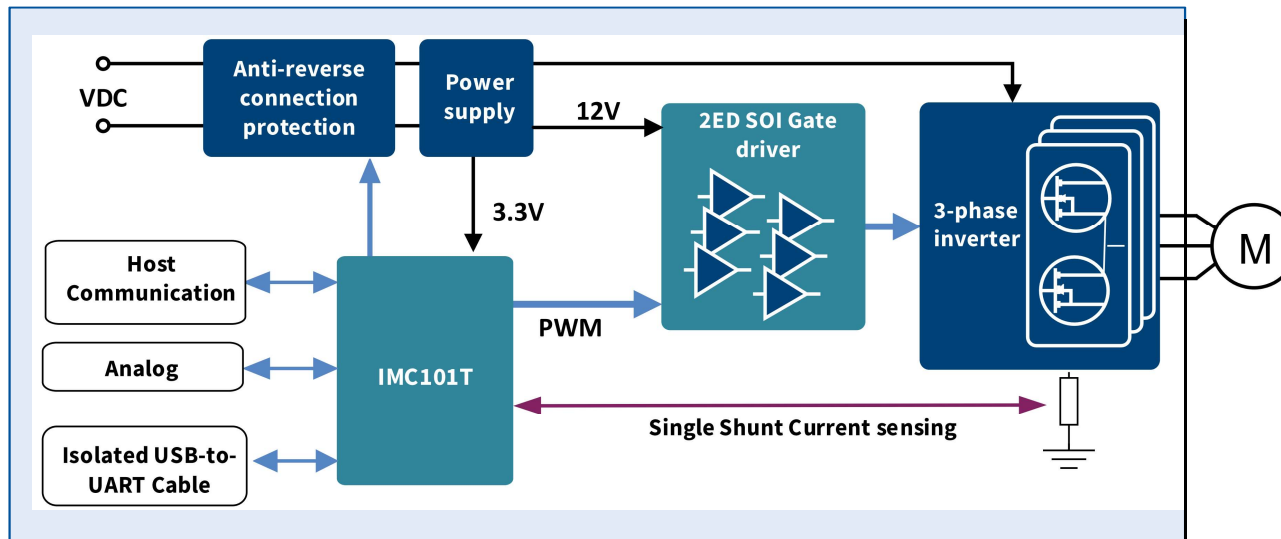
VDC

Anti-reverse connection protection

Power supply

12V

2ED SOI Gate driver

3-phase inverter

M

3.3V

Host Communication

Analog

Isolated USB-to-UART Cable

IMC101T

PWM

Single Shunt Current sensing